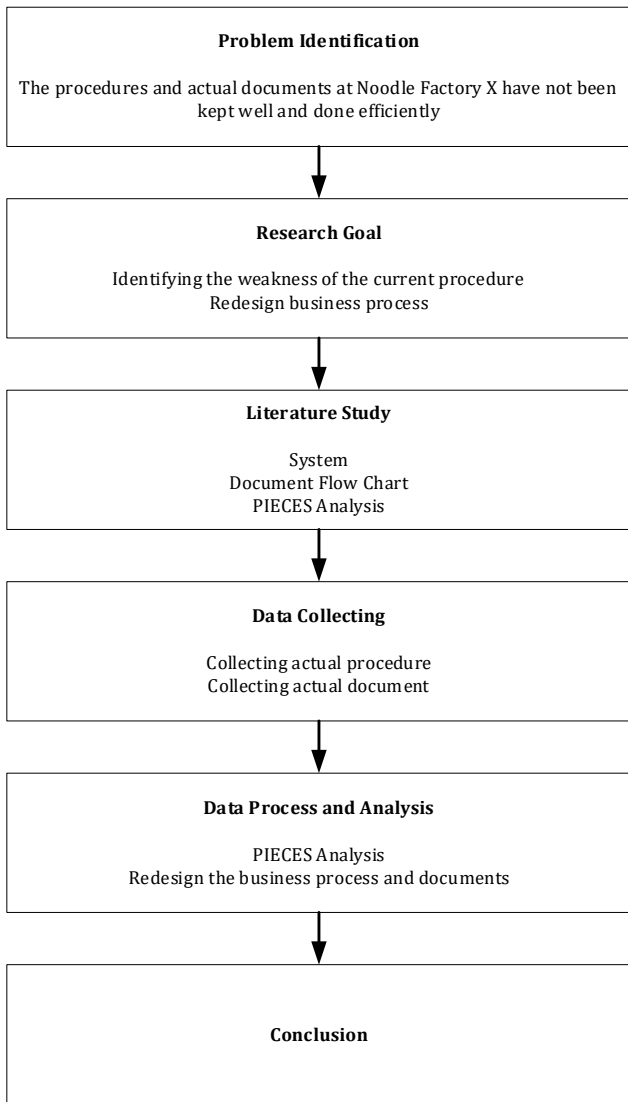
**Problem Identification**

The procedures and actual documents at Noodle Factory X have not been kept well and done efficiently

**Research Goal**

Identifying the weakness of the current procedure
Redesign business process

**Literature Study**

System
Document Flow Chart
PIECES Analysis

**Data Collecting**

Collecting actual procedure
Collecting actual document

**Data Process and Analysis**

PIECES Analysis
Redesign the business process and documents

**Conclusion**